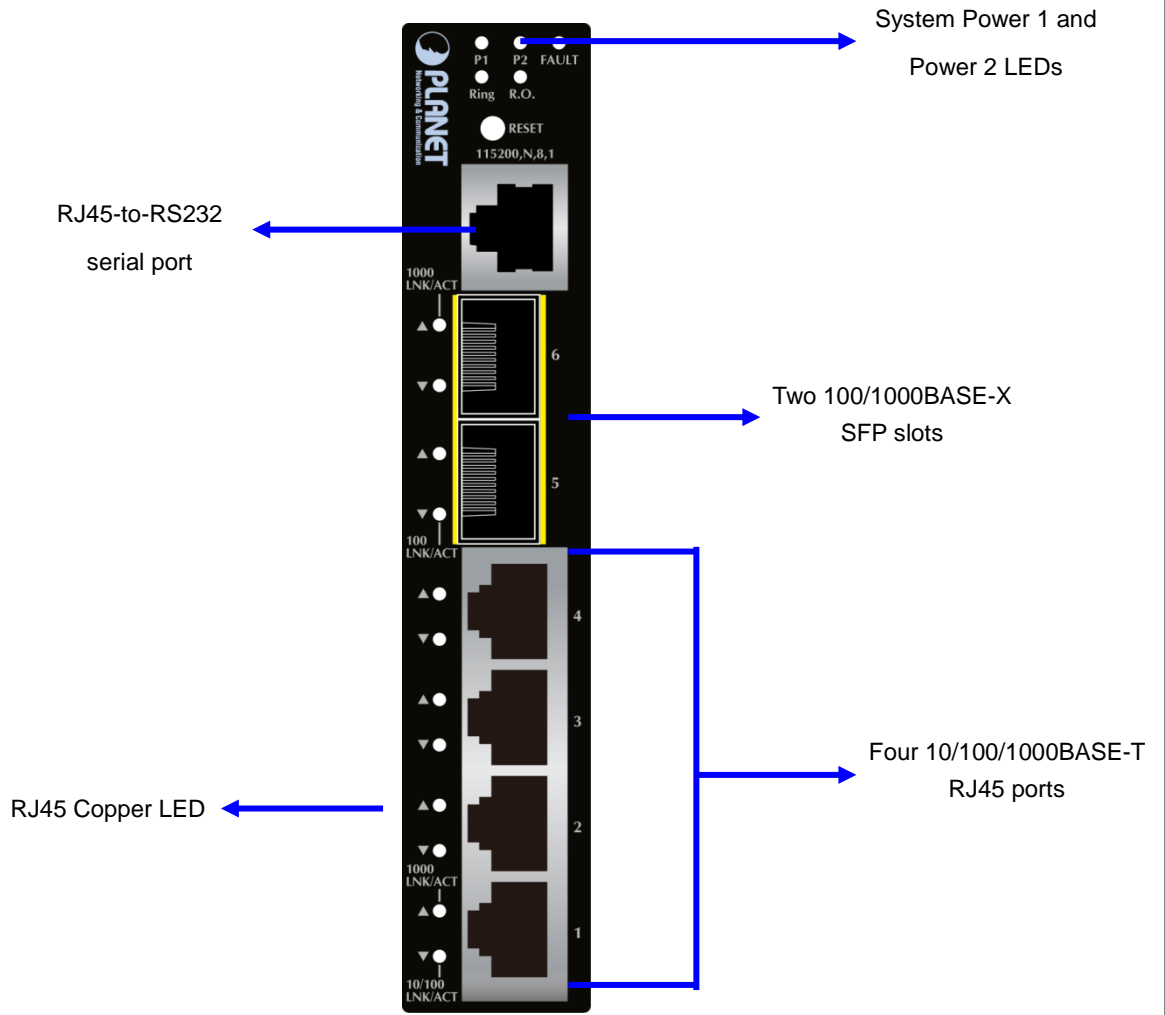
System Power 1 and Power 2 LEDs

PLANET
Networking & Communication

P1 P2 FAULT
Ring R.O.
RESET
115200,N,8,1

RJ45-to-RS232 serial port

1000 LNK/ACT

6

Two 100/1000BASE-X SFP slots

5

100 LNK/ACT

4

3

Four 10/100/1000BASE-T RJ45 ports

RJ45 Copper LED

2

1000 LNK/ACT

1

10/100 LNK/ACT